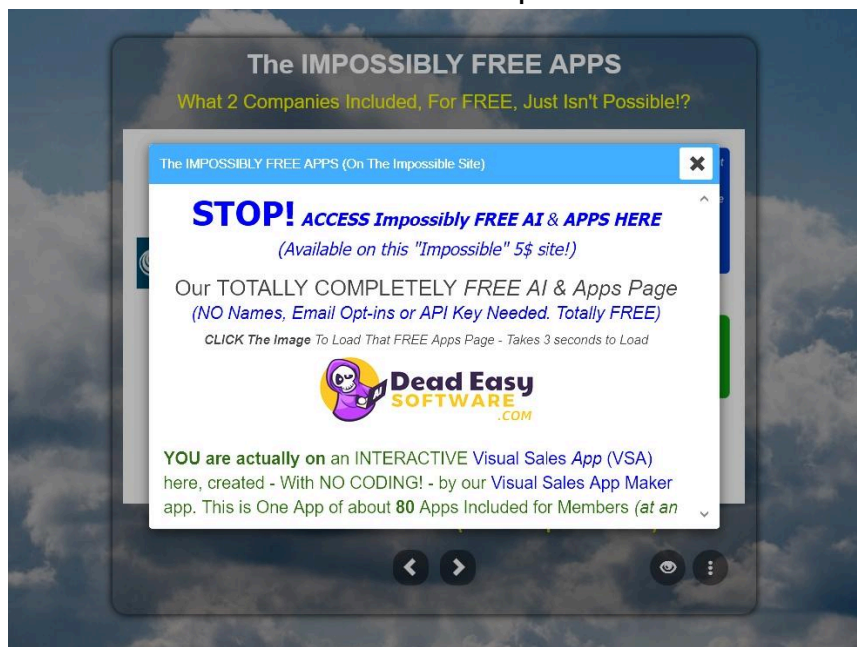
The IMPOSSIBLY FREE APPS

What 2 Companies Included, For FREE, Just Isn't Possible!?

The IMPOSSIBLY FREE APPS (On The Impossible Site)

✖

STOP! ACCESS Impossibly FREE AI & APPS HERE

(Available on this "Impossible" 5$ site!)

Our TOTALLY COMPLETELY FREE AI & Apps Page

(NO Names, Email Opt-ins or API Key Needed. Totally FREE)

CLICK The Image To Load That FREE Apps Page - Takes 3 seconds to Load

Dead Easy SOFTWARE .COM

YOU are actually on an INTERACTIVE Visual Sales App (VSA) here, created - With NO CODING! - by our Visual Sales App Maker app. This is One App of about 80 Apps Included for Members (at an